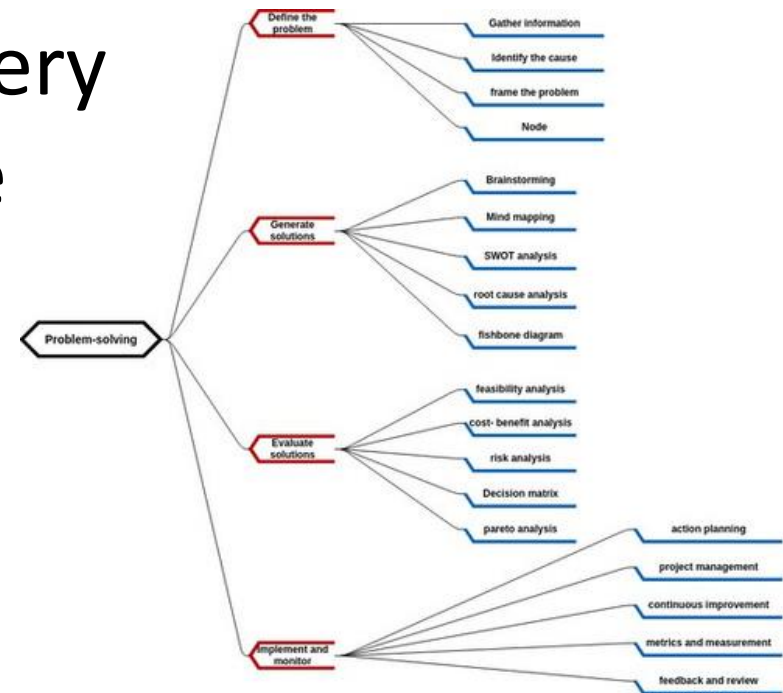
ery

Problem-solving

Define the problem

Gather information

Identify the cause

frame the problem

Node

Generate solutions

Brainstorming

Mind mapping

SWOT analysis

root cause analysis

fishbone diagram

Evaluate solutions

feasibility analysis

cost- benefit analysis

risk analysis

Decision matrix

pareto analysis

Implement and monitor

action planning

project management

continuous improvement

metrics and measurement

feedback and review